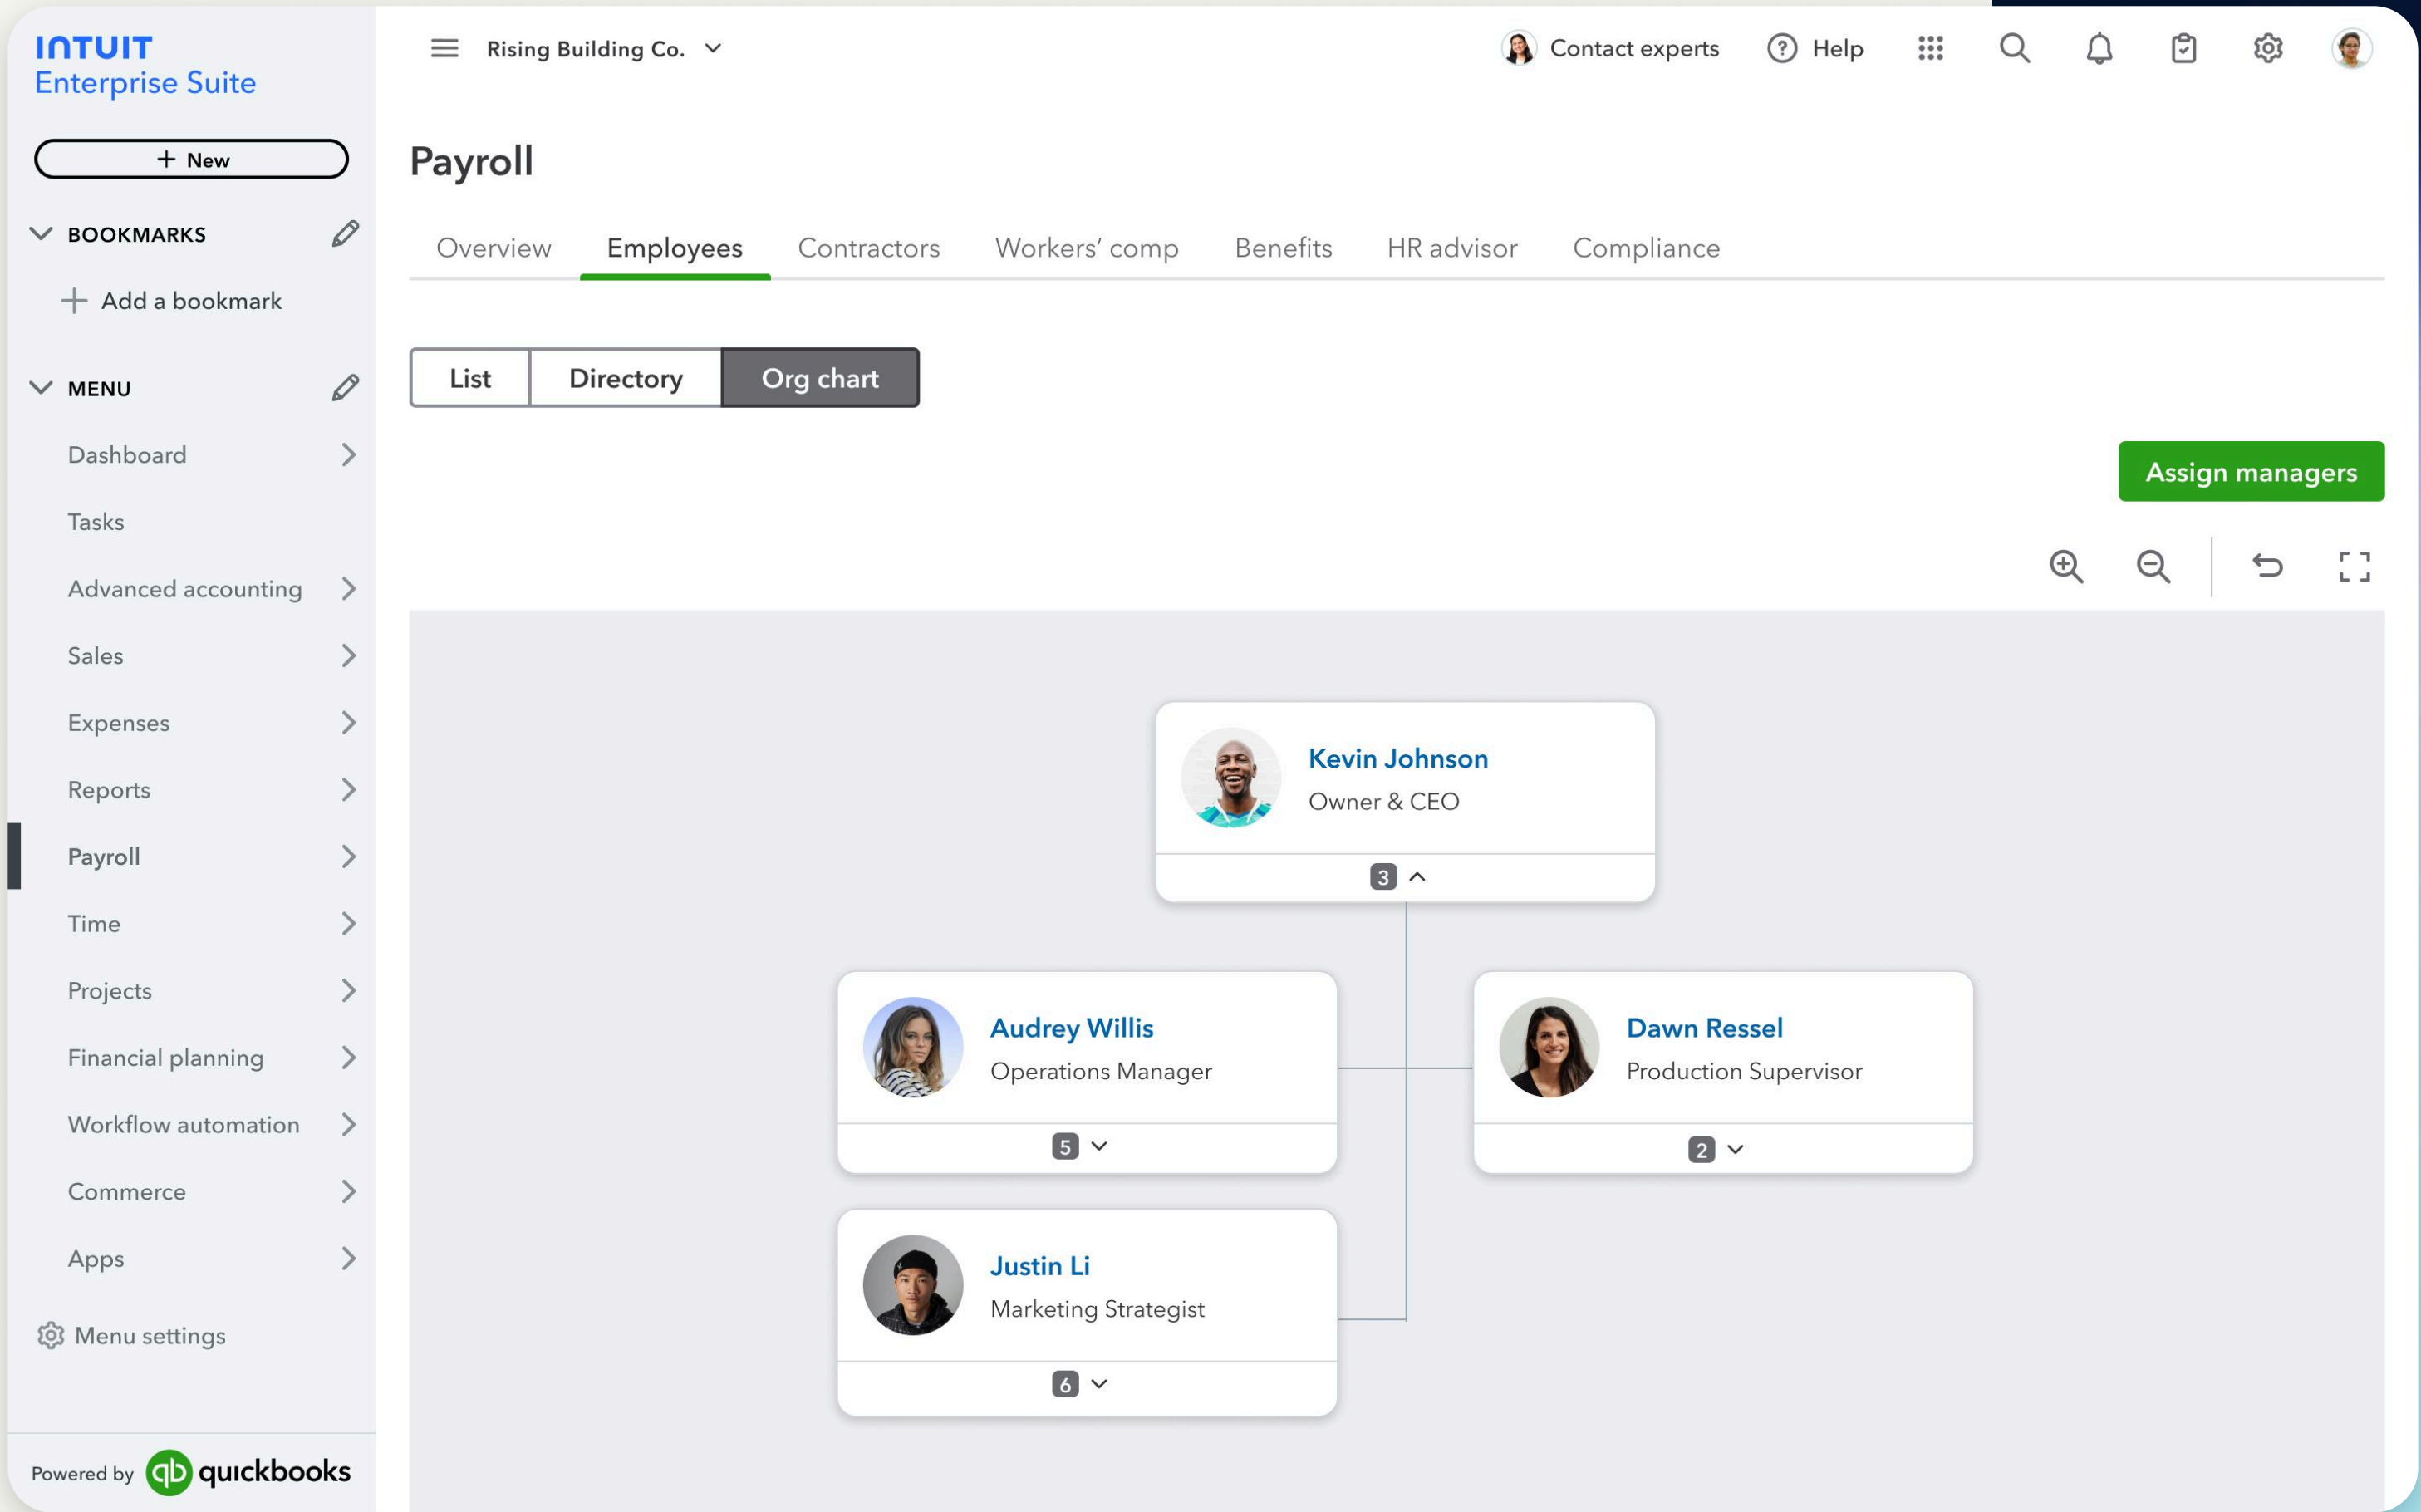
INTUIT
Enterprise Suite

+ New

BOOKMARKS

+ Add a bookmark

MENU

Dashboard
Tasks
Advanced accounting
Sales
Expenses
Reports
Payroll
Time
Projects
Financial planning
Workflow automation
Commerce
Apps

Menu settings

Powered by quickbooks

Rising Building Co.

Contact experts
Help

Payroll

Overview
Employees
Contractors
Workers' comp
Benefits
HR advisor
Compliance

List
Directory
Org chart

Assign managers

Kevin Johnson
Owner & CEO
3

Audrey Willis
Operations Manager
5

Dawn Ressel
Production Supervisor
2

Justin Li
Marketing Strategist
6